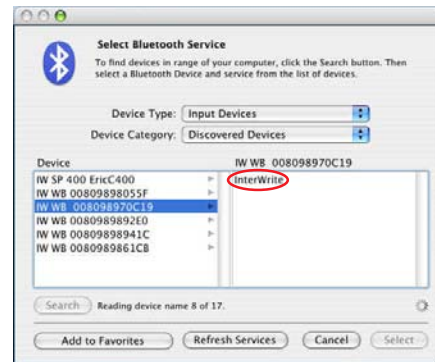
Select Bluetooth Service

To find devices in range of your computer, click the Search button. Then select a Bluetooth Device and service from the list of devices.

Device Type: Input Devices

Device Category: Discovered Devices

| Device | IW WB 008098970C19 |
|---|---|
| IW SP 400 EricC400 | InterWrite |
| IW WB 00809898055F | |
| IW WB 008098970C19 | |
| IW WB 00809898892E0 | |
| IW WB 00809898941C | |
| IW WB 0080989861CB | |

Search Reading device name 8 of 17.

Add to Favorites Refresh Services Cancel Select